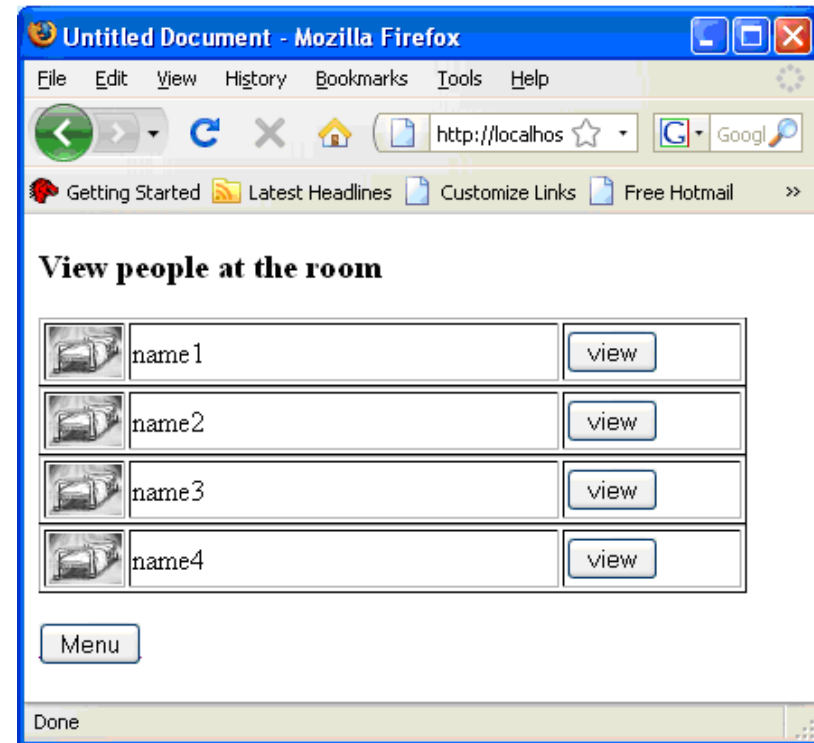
Untitled Document - Mozilla Firefox

File Edit View History Bookmarks Tools Help

http://localhos

Googl

Getting Started Latest Headlines Customize Links Free Hotmail »

**View people at the room**

| | | |
|---|---|---|
| | name1 | view |
| | name2 | view |
| | name3 | view |
| | name4 | view |

Menu

Done